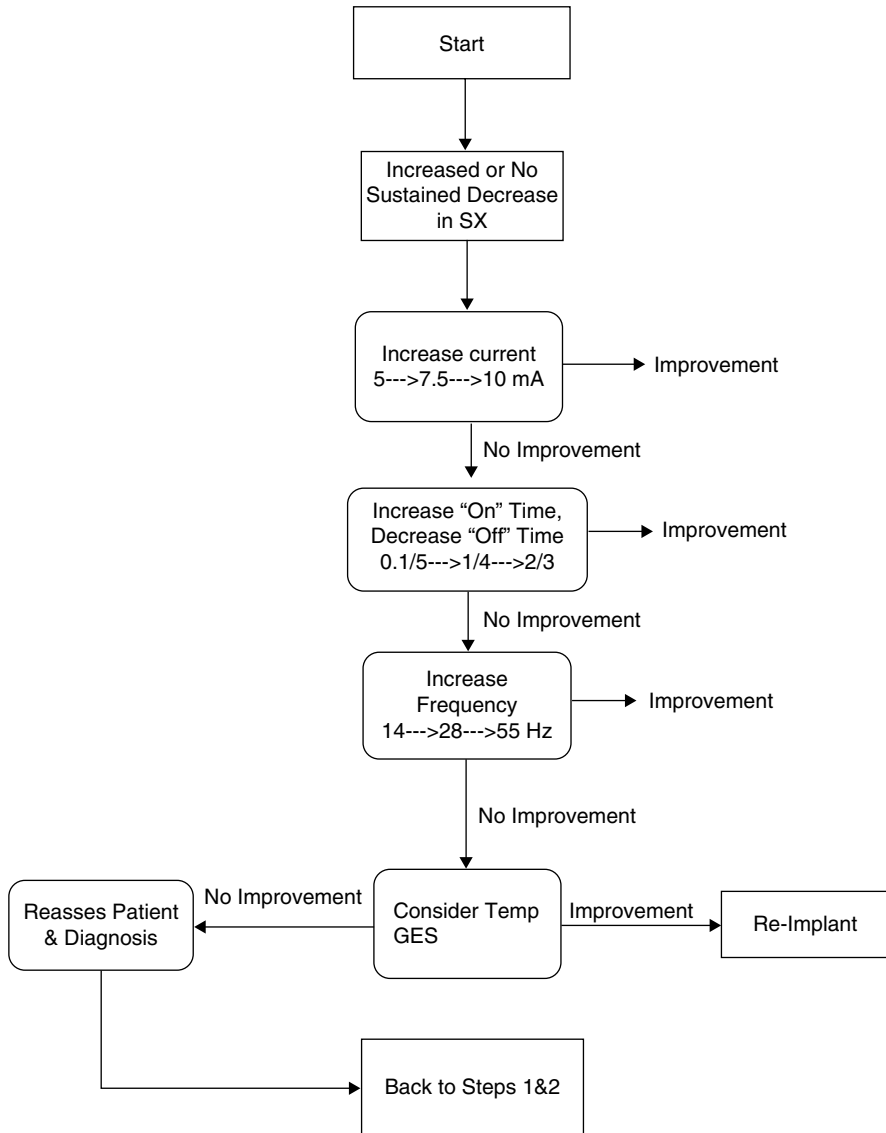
Start

Increased or No Sustained Decrease in SX

Increase current 5--->7.5--->10 mA

Improvement

No Improvement

Increase “On” Time, Decrease “Off” Time 0.1/5--->1/4--->2/3

Improvement

No Improvement

Increase Frequency 14--->28--->55 Hz

Improvement

No Improvement

Reasses Patient & Diagnosis

No Improvement

Consider Temp GES

Improvement

Re-Implant

Back to Steps 1&2